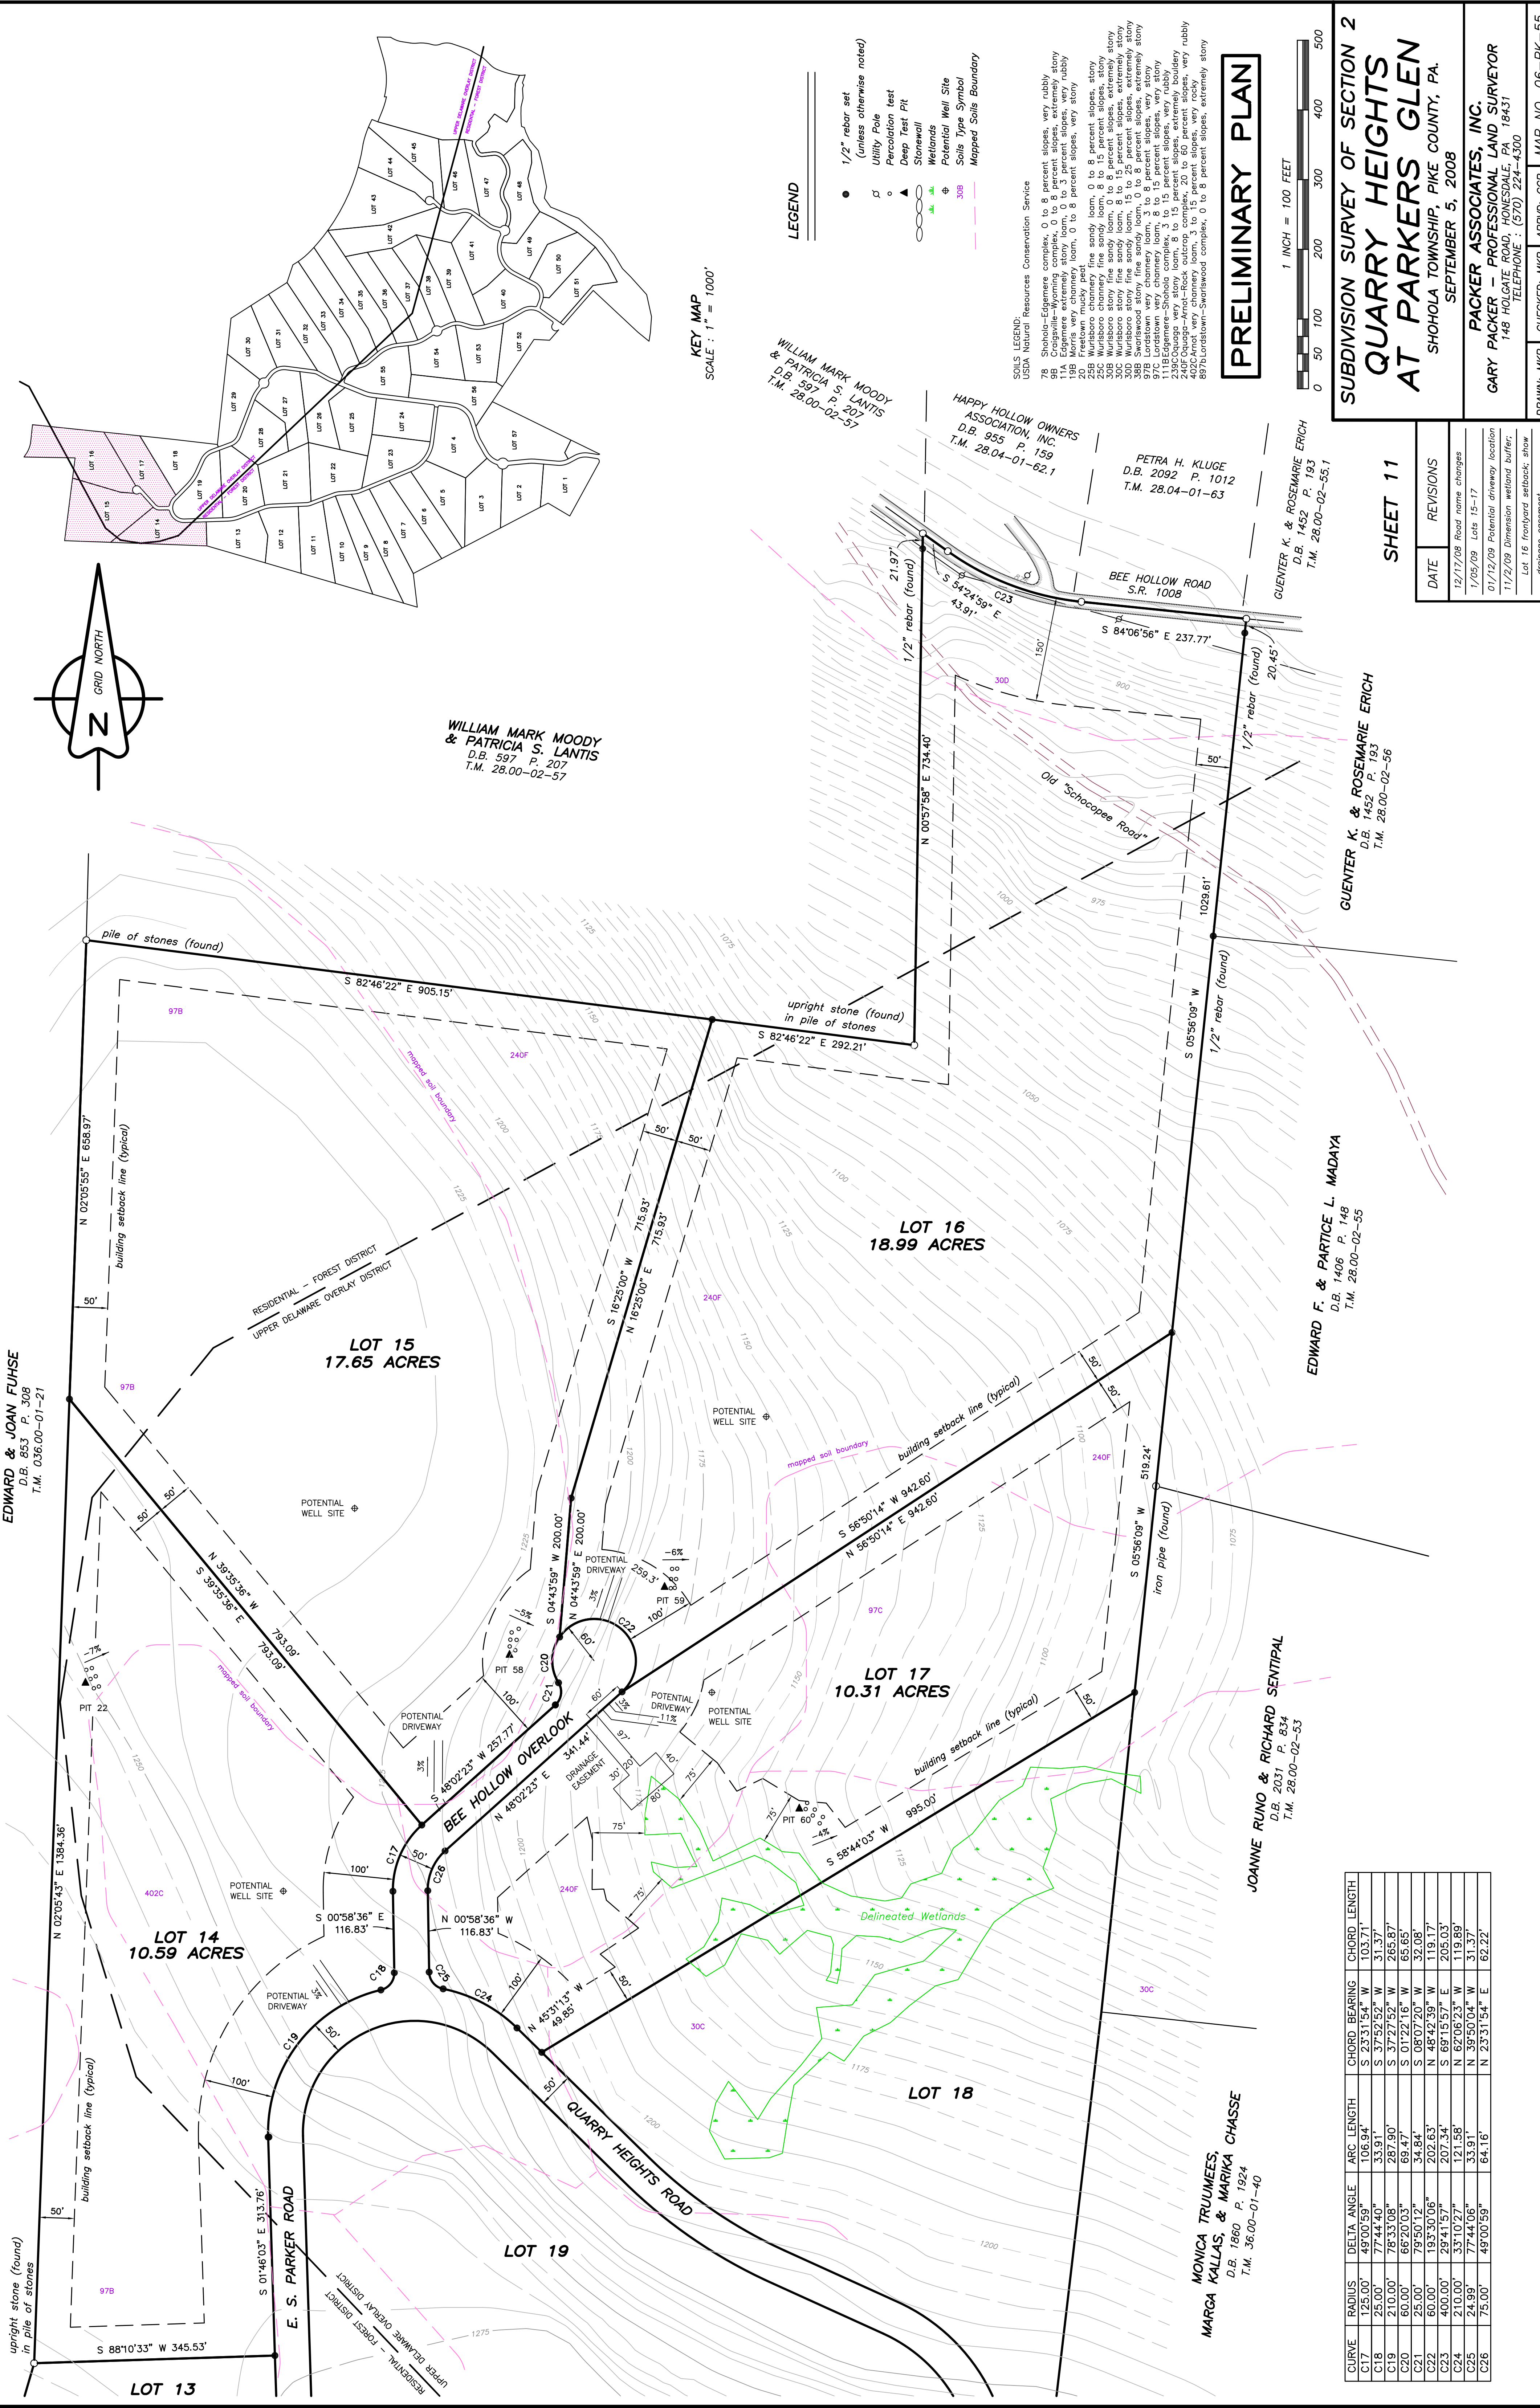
SUBDIVISION SURVEY OF SECTION 2
QUARRY HEIGHTS AT PARKERS GLEN
SHOHOLA TOWNSHIP, PIKE COUNTY, PA.
SEPTEMBER 5, 2008

PACKER ASSOCIATES, INC.
GARY PACKER – PROFESSIONAL LAND SURVEYOR
148 HOLGATE ROAD, HONESDALE, PA 18431
TELEPHONE : (570) 224-4300

DRAWN: WKD CHECKED: WKD APPVD: GGP MAP NO. 06 BK 55

PRELIMINARY PLAN

1 INCH = 100 FEET
0 50 100 200 300 400 500

SHEET 11

| DATE | REVISIONS |
|---|---|
| 12/17/08 | Road name changes |
| 1/05/09 | Lots 15–17 |
| 01/12/09 | Potential driveway location |
| 11/2/09 | Dimension wetland buffer; |
| | Lot 16 frontyard setback; show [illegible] |

LEGEND
1/2" rebar set (unless otherwise noted)
Utility Pole
Percolation test
Deep Test Pit
Stonewall
Wetlands
Potential Well Site
30B Soils Type Symbol
Mapped Soils Boundary

SOILS LEGEND:
USDA Natural Resources Conservation Service
78 Shohola–Edgemere complex, 0 to 8 percent slopes, very rubbly
9B Craigsville–Wyoming complex, 0 to 8 percent slopes, extremely stony
11A Edgemere extremely stony loam, 0 to 3 percent slopes, very rubbly
19B Morris very channery loam, 0 to 8 percent slopes, very stony
20 Freetown mucky peat
25B Wurtsboro channery fine sandy loam, 0 to 8 percent slopes, stony
25C Wurtsboro channery fine sandy loam, 8 to 15 percent slopes, stony
30B Wurtsboro stony fine sandy loam, 0 to 8 percent slopes, extremely stony
30C Wurtsboro stony fine sandy loam, 8 to 15 percent slopes, extremely stony
30D Wurtsboro stony fine sandy loam, 15 to 25 percent slopes, extremely stony
38B Swartswood stony fine sandy loam, 0 to 8 percent slopes, extremely stony
97B Lordstown very channery loam, 3 to 8 percent slopes, very stony
97C Lordstown very channery loam, 8 to 15 percent slopes, very stony
111B Edgemere–Shohola complex, 3 to 15 percent slopes, very rubbly
139C Oquaga very stony loam, 8 to 15 percent slopes, extremely bouldery
240F Oquaga–Arnot–Rock outcrop complex, 20 to 60 percent slopes, very rubbly
402C Arnot very channery loam, 3 to 15 percent slopes, very rocky
897B Lordstown–Swartswood complex, 0 to 8 percent slopes, extremely stony

KEY MAP
SCALE : 1" = 1000'

GRID NORTH
N

WILLIAM MARK MOODY & PATRICIA S. LANTIS D.B. 597 P. 207 T.M. 28.00-02-57
WILLIAM MARK MOODY & PATRICIA S. LANTIS D.B. 597 P. 207 T.M. 28.00-02-57
HAPPY HOLLOW OWNERS ASSOCIATION, INC. D.B. 955 P. 159 T.M. 28.04-01-62.1
PETRA H. KLUGE D.B. 2092 P. 1012 T.M. 28.04-01-63
GUENTER K. & ROSEMARIE ERICH D.B. 1452 P. 193 T.M. 28.00-02-55.1
GUENTER K. & ROSEMARIE ERICH D.B. 1452 P. 193 T.M. 28.00-02-56
EDWARD F. & PARTICE L. MADAYA D.B. 1406 P. 148 T.M. 28.00-02-55
JOANNE RUNO & RICHARD SENTIPAL D.B. 2031 P. 834 T.M. 28.00-02-53
MONICA TRUUMEES, MARGA KALLAS, & MARIKA CHASSE D.B. 1860 P. 1924 T.M. 36.00-01-40
EDWARD & JOAN FUHSE D.B. 853 P. 308 T.M. 036.00-01-21

BEE HOLLOW ROAD S.R. 1008
S 84°06'56" E 237.77'
S 54°24'59" E 43.91'
C23
21.97'
20.45'
1/2" rebar (found)
1/2" rebar (found)
N 00°57'58" E 734.40'
Old "Schocopee Road"
1029.61'
S 05°56'09" W
1/2" rebar (found)
150'
50'
30D
900
975
1000
1025
1050
1075
1100
1125
1150
1175
1200
1225
1250
1275
upright stone (found) in pile of stones
S 82°46'22" E 292.21'
pile of stones (found)
S 82°46'22" E 905.15'
97B
240F
mapped soil boundary
N 02°05'55" E 658.97'
building setback line (typical)
50'
RESIDENTIAL – FOREST DISTRICT
UPPER DELAWARE OVERLAY DISTRICT
LOT 15
17.65 ACRES
LOT 16
18.99 ACRES
S 16°25'00" W 715.93'
N 16°25'00" E 715.93'
50'
50'
POTENTIAL WELL SITE
POTENTIAL WELL SITE
mapped soil boundary
building setback line (typical)
S 56°50'14" W 942.60'
N 56°50'14" E 942.60'
519.24'
S 05°56'09" W
iron pipe (found)
240F
97C
N 39°35'36" W 793.09'
S 39°35'36" E 793.09'
S 04°43'59" W 200.00'
N 04°43'59" E 200.00'
POTENTIAL DRIVEWAY
259.3'
-6%
3%
PIT 59
100'
C22
60'
C20
C21
PIT 58
-5%
-7%
PIT 22
POTENTIAL DRIVEWAY
3%
100'
S 48°02'23" W 257.77'
BEE HOLLOW OVERLOOK
N 48°02'23" E 341.44'
DRAINAGE EASEMENT
30'
20'
97'
40'
75'
80'
75'
75'
75'
POTENTIAL DRIVEWAY
-11%
3%
LOT 17
10.31 ACRES
building setback line (typical)
PIT 60
-4%
S 58°44'03" W 995.00'
Delineated Wetlands
LOT 14
10.59 ACRES
402C
N 02°05'43" E 1384.36'
C17
50'
C26
100'
S 00°58'36" E 116.83'
N 00°58'36" W 116.83'
C18
C25
C24
100'
N 45°31'13" W 49.85'
50'
POTENTIAL DRIVEWAY
3%
C19
50'
100'
30C
30C
LOT 18
QUARRY HEIGHTS ROAD
50'
building setback line (typical)
S 01°46'03" E 313.76'
E. S. PARKER ROAD
RESIDENTIAL – FOREST DISTRICT
UPPER DELAWARE OVERLAY DISTRICT
LOT 19
97B
50'
upright stone (found) in pile of stones
S 88°10'33" W 345.53'
LOT 13

| CURVE | RADIUS | DELTA ANGLE | ARC LENGTH | CHORD BEARING | CHORD LENGTH |
|---|---|---|---|---|---|
| C17 | 125.00' | 49°00'59" | 106.94' | S 23°31'54" W | 103.71' |
| C18 | 25.00' | 77°44'40" | 33.91' | S 37°52'52" W | 31.37' |
| C19 | 210.00' | 78°33'08" | 287.90' | S 37°27'52" W | 265.87' |
| C20 | 60.00' | 66°20'03" | 69.47' | S 01°22'16" W | 65.65' |
| C21 | 25.00' | 79°50'12" | 34.84' | S 08°07'20" W | 32.08' |
| C22 | 60.00' | 193°30'06" | 202.63' | N 48°42'39" W | 119.17' |
| C23 | 400.00' | 29°41'57" | 207.34' | S 69°15'57" E | 205.03' |
| C24 | 210.00' | 33°10'27" | 121.58' | N 62°06'23" W | 119.89' |
| C25 | 24.99' | 77°44'06" | 33.91' | N 39°50'04" W | 31.37' |
| C26 | 75.00' | 49°00'59" | 64.16' | N 23°31'54" E | 62.22' |